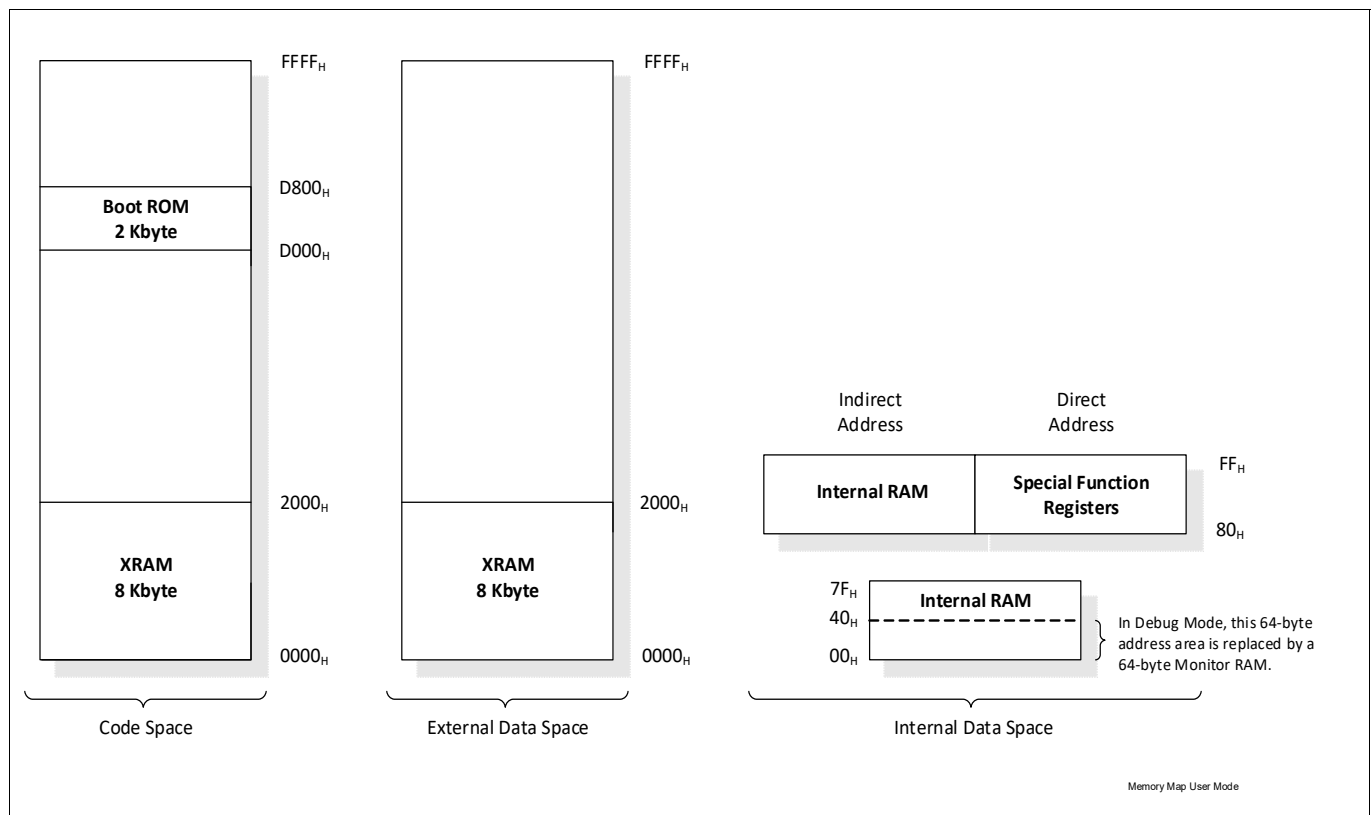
$FFFF_H$

Boot ROM
2 Kbyte

$D800_H$

$D000_H$

$2000_H$

XRAM
8 Kbyte

$0000_H$

Code Space

$FFFF_H$

XRAM
8 Kbyte

$2000_H$

$0000_H$

External Data Space

Indirect Address

Direct Address

Internal RAM

Special Function Registers

$FF_H$

$80_H$

$7F_H$

$40_H$

$00_H$

Internal RAM

In Debug Mode, this 64-byte address area is replaced by a 64-byte Monitor RAM.

Internal Data Space

Memory Map User Mode